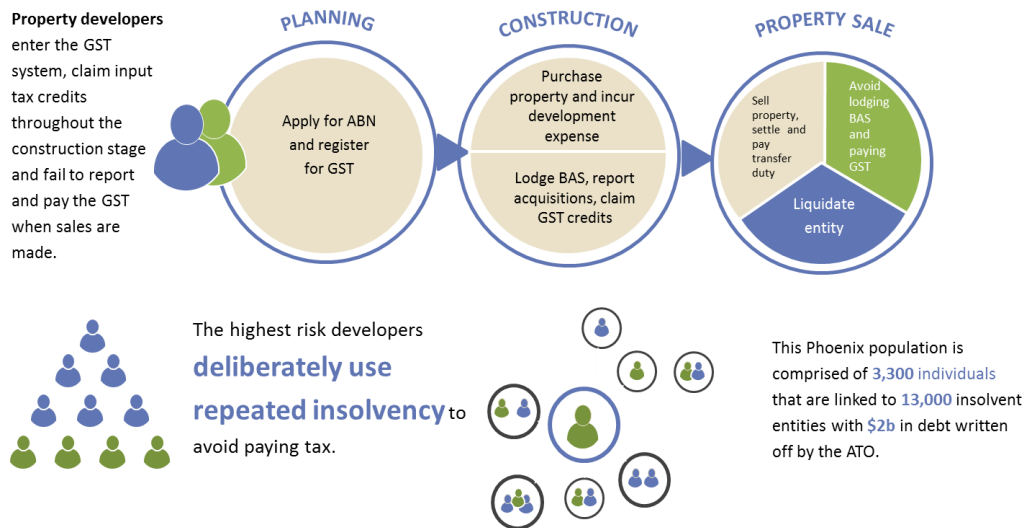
**Property developers** enter the GST system, claim input tax credits throughout the construction stage and fail to report and pay the GST when sales are made.

PLANNING

Apply for ABN and register for GST

CONSTRUCTION

Purchase property and incur development expense

Lodge BAS, report acquisitions, claim GST credits

PROPERTY SALE

Sell property, settle and pay transfer duty

Avoid lodging BAS and paying GST

Liquidate entity

The highest risk developers **deliberately use repeated insolvency** to avoid paying tax.

This Phoenix population is comprised of **3,300 individuals** that are linked to **13,000** insolvent entities with **$2b** in debt written off by the ATO.